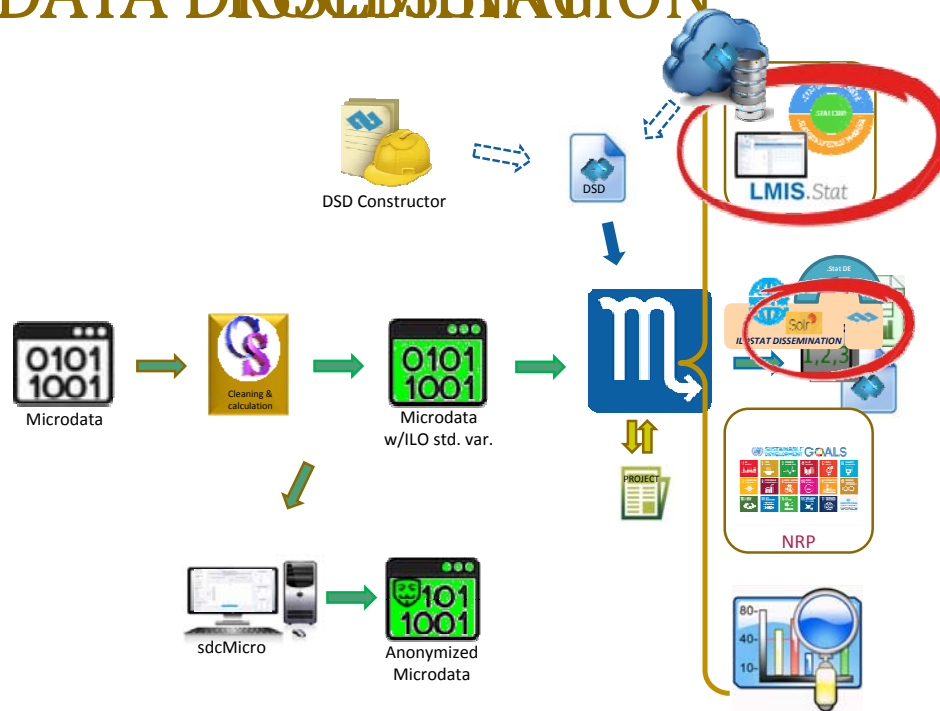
DATA DISSEMINATION

DSD Constructor

DSD

.Stat CORE

LMIS.Stat

.Stat DE

Solr

ILOSTAT DISSEMINATION

1,2,3

0101
1001

Microdata

Cleaning & calculation

0101
1001

Microdata w/ILO std. var.

PROJECT

SUSTAINABLE DEVELOPMENT GOALS

NRP

sdcMicro

101
1001

Anonymized Microdata

80-
40-
10-